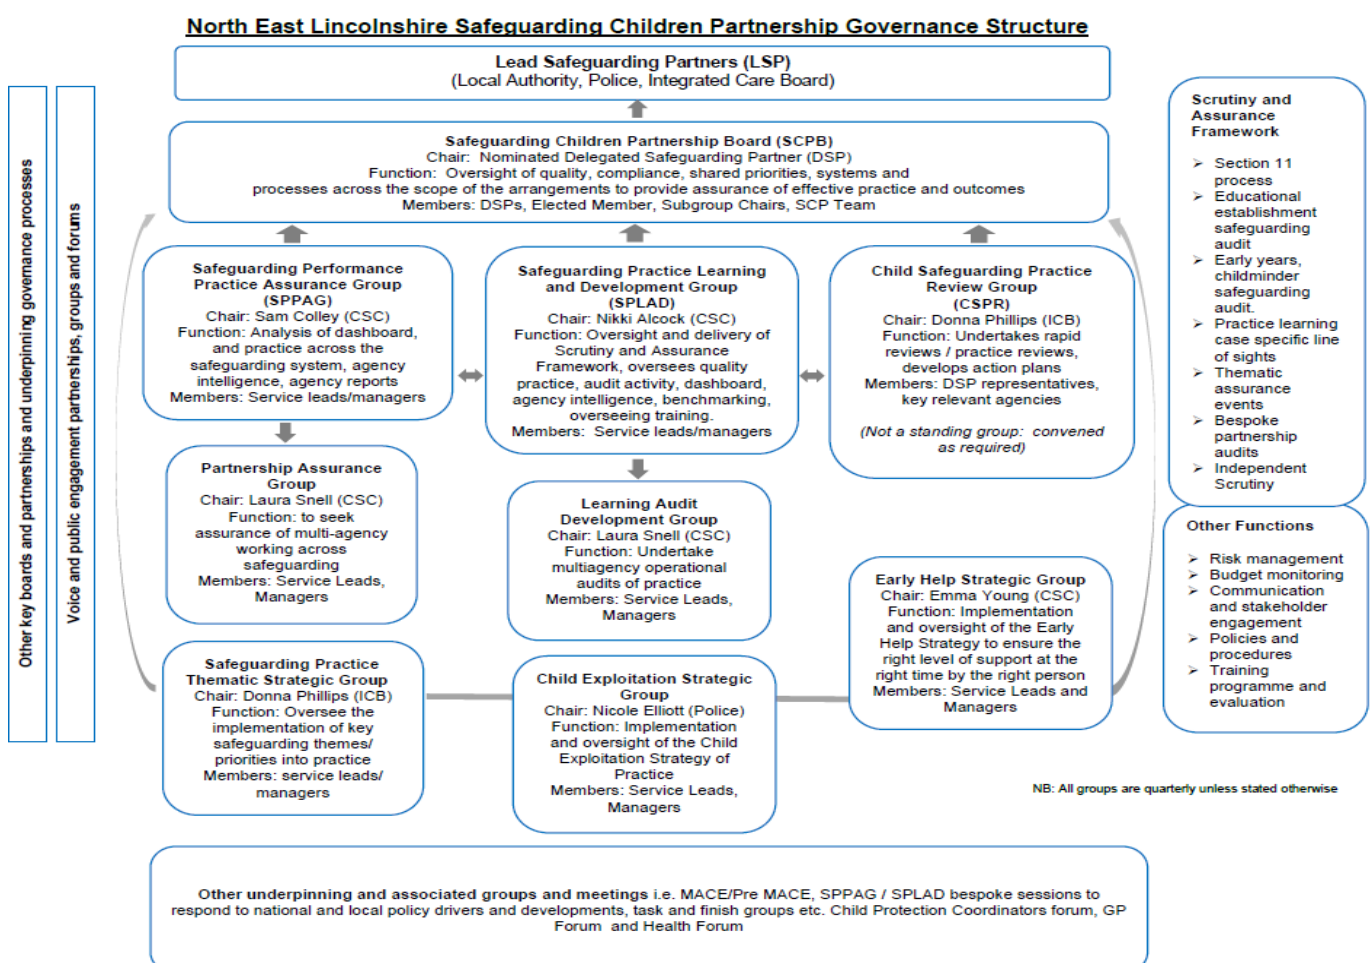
North East Lincolnshire Safeguarding Children Partnership Governance Structure

Other key boards and partnerships and underpinning governance processes

Voice and public engagement partnerships, groups and forums

Lead Safeguarding Partners (LSP)
(Local Authority, Police, Integrated Care Board)

Safeguarding Children Partnership Board (SCPB)
Chair: Nominated Delegated Safeguarding Partner (DSP)
Function: Oversight of quality, compliance, shared priorities, systems and processes across the scope of the arrangements to provide assurance of effective practice and outcomes
Members: DSPs, Elected Member, Subgroup Chairs, SCP Team

Safeguarding Performance Practice Assurance Group (SPPAG)
Chair: Sam Colley (CSC)
Function: Analysis of dashboard, and practice across the safeguarding system, agency intelligence, agency reports
Members: Service leads/managers

Safeguarding Practice Learning and Development Group (SPLAD)
Chair: Nikki Alcock (CSC)
Function: Oversight and delivery of Scrutiny and Assurance Framework, oversees quality practice, audit activity, dashboard, agency intelligence, benchmarking, overseeing training.
Members: Service leads/managers

Child Safeguarding Practice Review Group (CSPR)
Chair: Donna Phillips (ICB)
Function: Undertakes rapid reviews / practice reviews, develops action plans
Members: DSP representatives, key relevant agencies

(Not a standing group: convened as required)

Partnership Assurance Group
Chair: Laura Snell (CSC)
Function: to seek assurance of multi-agency working across safeguarding
Members: Service Leads, Managers

Learning Audit Development Group
Chair: Laura Snell (CSC)
Function: Undertake multiagency operational audits of practice
Members: Service Leads, Managers

Early Help Strategic Group
Chair: Emma Young (CSC)
Function: Implementation and oversight of the Early Help Strategy to ensure the right level of support at the right time by the right person
Members: Service Leads and Managers

Safeguarding Practice Thematic Strategic Group
Chair: Donna Phillips (ICB)
Function: Oversee the implementation of key safeguarding themes/ priorities into practice
Members: service leads/ managers

Child Exploitation Strategic Group
Chair: Nicole Elliott (Police)
Function: Implementation and oversight of the Child Exploitation Strategy of Practice
Members: Service Leads, Managers

Scrutiny and Assurance Framework

➢ Section 11 process
➢ Educational establishment safeguarding audit
➢ Early years, childminder safeguarding audit.
➢ Practice learning case specific line of sights
➢ Thematic assurance events
➢ Bespoke partnership audits
➢ Independent Scrutiny

Other Functions

➢ Risk management
➢ Budget monitoring
➢ Communication and stakeholder engagement
➢ Policies and procedures
➢ Training programme and evaluation

NB: All groups are quarterly unless stated otherwise

Other underpinning and associated groups and meetings i.e. MACE/Pre MACE, SPPAG / SPLAD bespoke sessions to respond to national and local policy drivers and developments, task and finish groups etc. Child Protection Coordinators forum, GP Forum and Health Forum